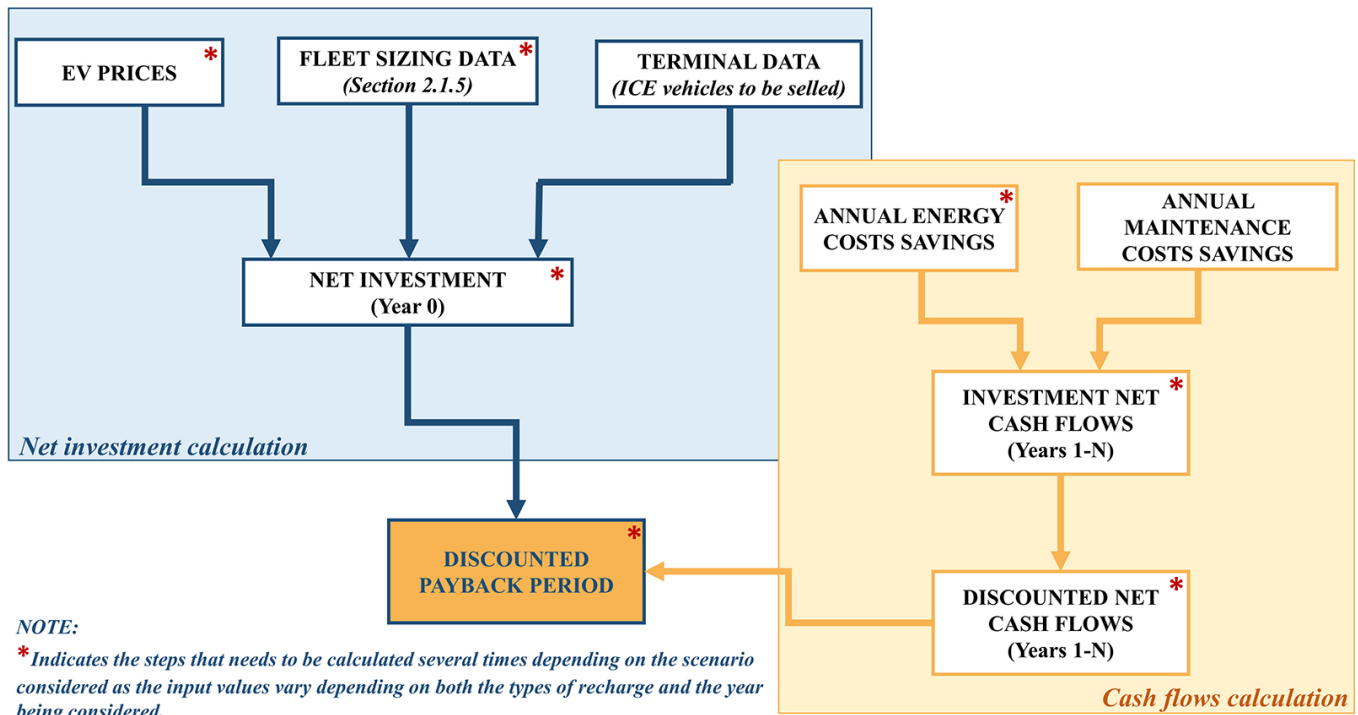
EV PRICES *

FLEET SIZING DATA *
(Section 2.1.5)

TERMINAL DATA
(ICE vehicles to be selled)

NET INVESTMENT *
(Year 0)

Net investment calculation

ANNUAL ENERGY COSTS SAVINGS *

ANNUAL MAINTENANCE COSTS SAVINGS

INVESTMENT NET CASH FLOWS *
(Years 1-N)

DISCOUNTED NET CASH FLOWS *
(Years 1-N)

Cash flows calculation

DISCOUNTED PAYBACK PERIOD *

NOTE:
*Indicates the steps that needs to be calculated several times depending on the scenario considered as the input values vary depending on both the types of recharge and the year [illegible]